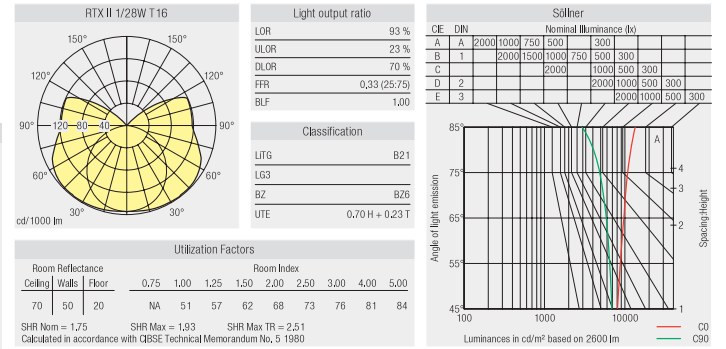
RTX II 1/28W T16

150° 150°
120° 120°
90° 120 80 40 90°
60° 60°
30° 30°
cd/1000 lm

Light output ratio

| | |
|---|---|
| LOR | 93 % |
| ULOR | 23 % |
| DLOR | 70 % |
| FFR | 0,33 (25:75) |
| BLF | 1,00 |

Classification

| | |
|---|---|
| LITG | B21 |
| LG3 | |
| BZ | BZ6 |
| UTE | 0.70 H + 0.23 T |

Utilization Factors

| Room Reflectance | | | Room Index | | | | | | | | |
|---|---|---|---|---|---|---|---|---|---|---|---|
| Ceiling | Walls | Floor | 0.75 | 1.00 | 1.25 | 1.50 | 2.00 | 2.50 | 3.00 | 4.00 | 5.00 |
| 70 | 50 | 20 | NA | 51 | 57 | 62 | 68 | 73 | 76 | 81 | 84 |

SHR Nom = 1,75 SHR Max = 1,93 SHR Max TR = 2,51
Calculated in accordance with CIBSE Technical Memorandum No. 5 1980

Söllner

| CIE | DIN | Nominal Illuminance (lx) | | | | | | | | |
|---|---|---|---|---|---|---|---|---|---|---|
| A | A | 2000 | 1000 | 750 | 500 | | 300 | | | |
| B | 1 | | 2000 | 1500 | 1000 | 750 | 500 | 300 | | |
| C | | | | | 2000 | | 1000 | 500 | 300 | |
| D | 2 | | | | | | 2000 | 1000 | 500 | 300 |
| E | 3 | | | | | | | 2000 | 1000 | 500 | 300 |

85° 75° 65° 55° 45°
Angle of light emission
A
4 3 2 1
Spacing:Height
100 1000 10000
Luminances in cd/m² based on 2600 lm
C0
C90